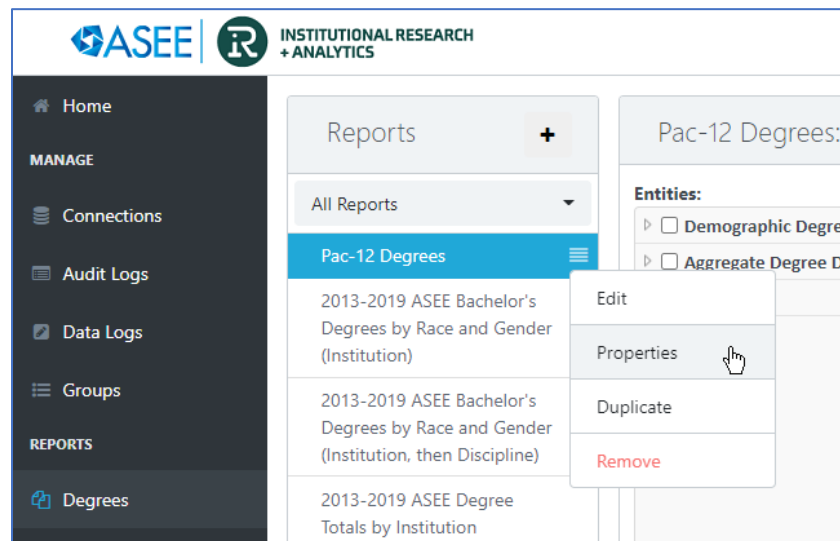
ASEE
INSTITUTIONAL RESEARCH + ANALYTICS

Home
MANAGE
Connections
Audit Logs
Data Logs
Groups
REPORTS
Degrees

Reports
+
All Reports
Pac-12 Degrees
2013-2019 ASEE Bachelor's Degrees by Race and Gender (Institution)
2013-2019 ASEE Bachelor's Degrees by Race and Gender (Institution, then Discipline)
2013-2019 ASEE Degree Totals by Institution

Edit
Properties
Duplicate
Remove

Pac-12 Degrees:
Entities:
Demographic Degre
Aggregate Degree D